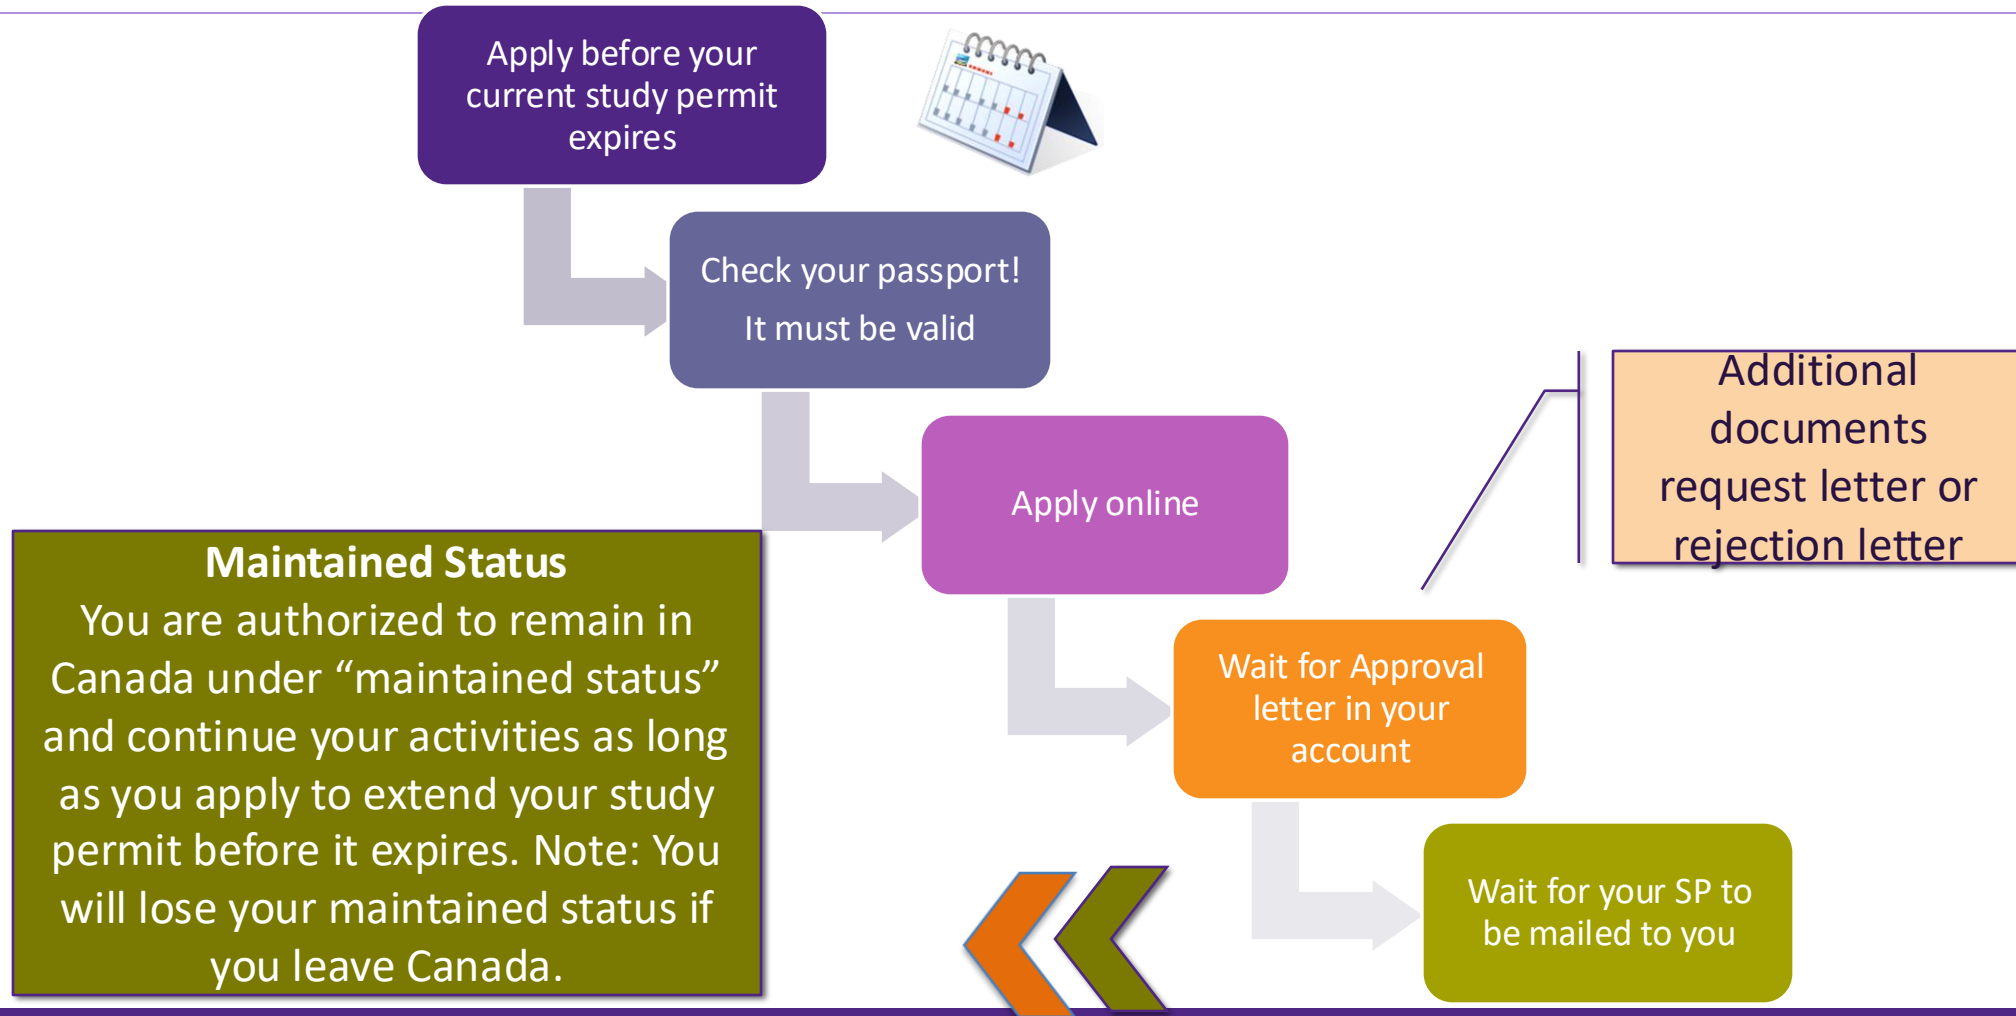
Apply before your current study permit expires

Check your passport!

It must be valid

Apply online

Additional documents request letter or rejection letter

Maintained Status

You are authorized to remain in Canada under “maintained status” and continue your activities as long as you apply to extend your study permit before it expires. Note: You will lose your maintained status if you leave Canada.

Wait for Approval letter in your account

Wait for your SP to be mailed to you